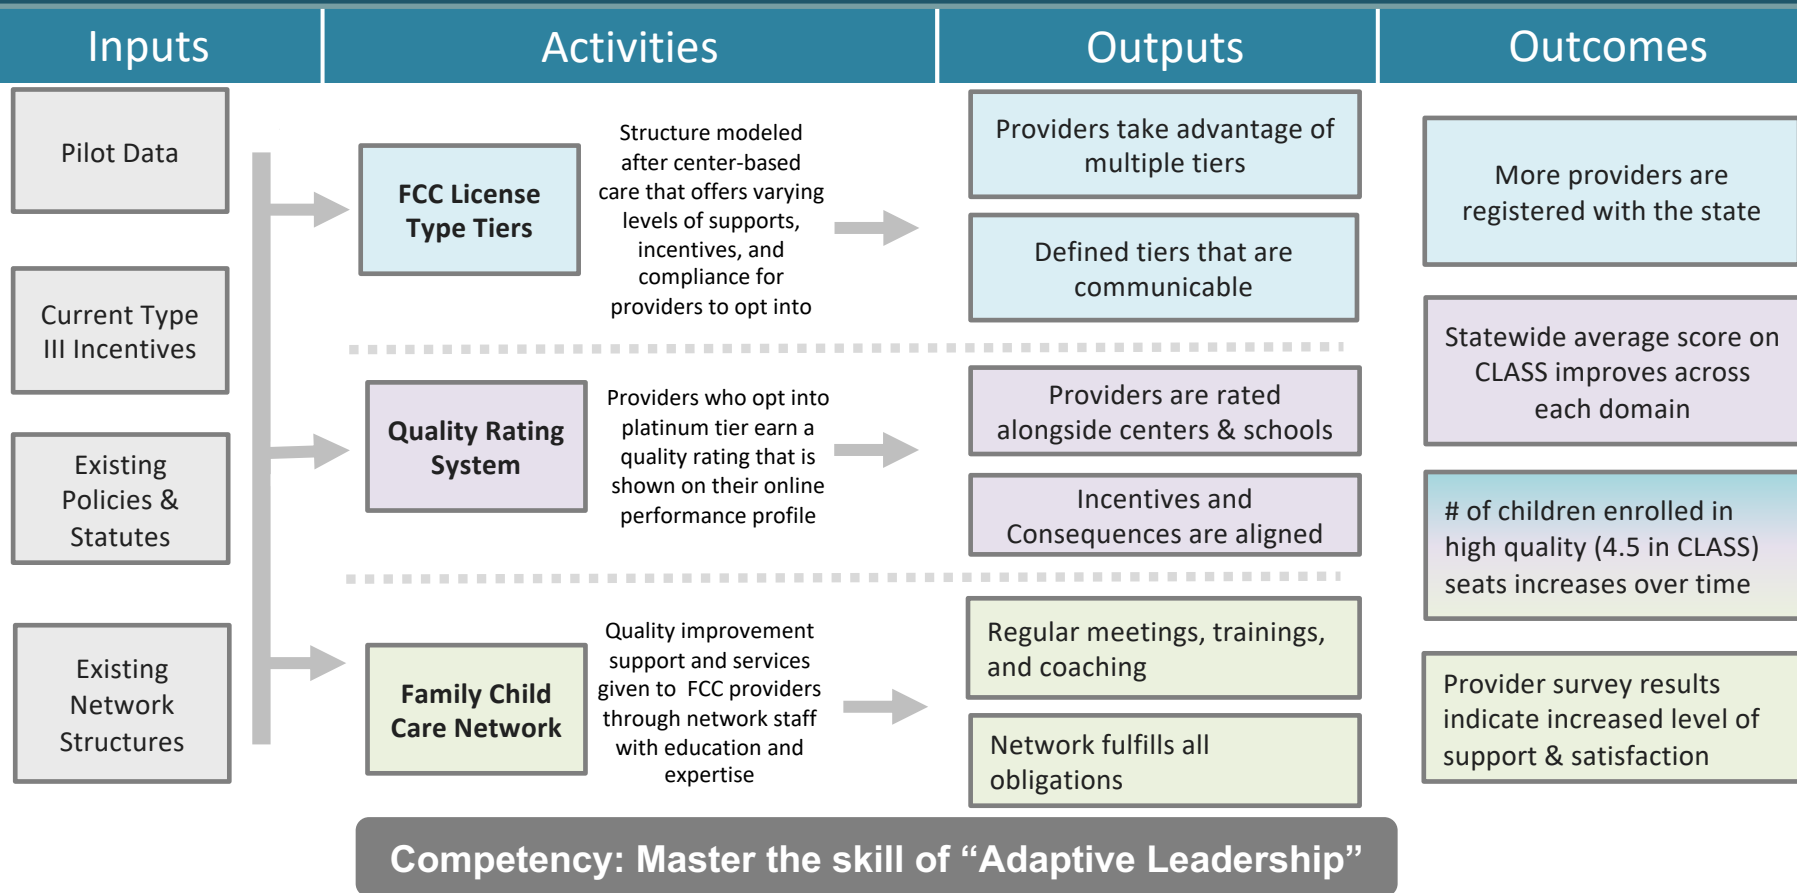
Inputs

Activities

Outputs

Outcomes

Pilot Data

Current Type III Incentives

Existing Policies & Statutes

Existing Network Structures

FCC License Type Tiers

Structure modeled after center-based care that offers varying levels of supports, incentives, and compliance for providers to opt into

Providers take advantage of multiple tiers

Defined tiers that are communicable

More providers are registered with the state

Quality Rating System

Providers who opt into platinum tier earn a quality rating that is shown on their online performance profile

Providers are rated alongside centers & schools

Incentives and Consequences are aligned

Statewide average score on CLASS improves across each domain

# of children enrolled in high quality (4.5 in CLASS) seats increases over time

Family Child Care Network

Quality improvement support and services given to FCC providers through network staff with education and expertise

Regular meetings, trainings, and coaching

Network fulfills all obligations

Provider survey results indicate increased level of support & satisfaction

Competency: Master the skill of “Adaptive Leadership”